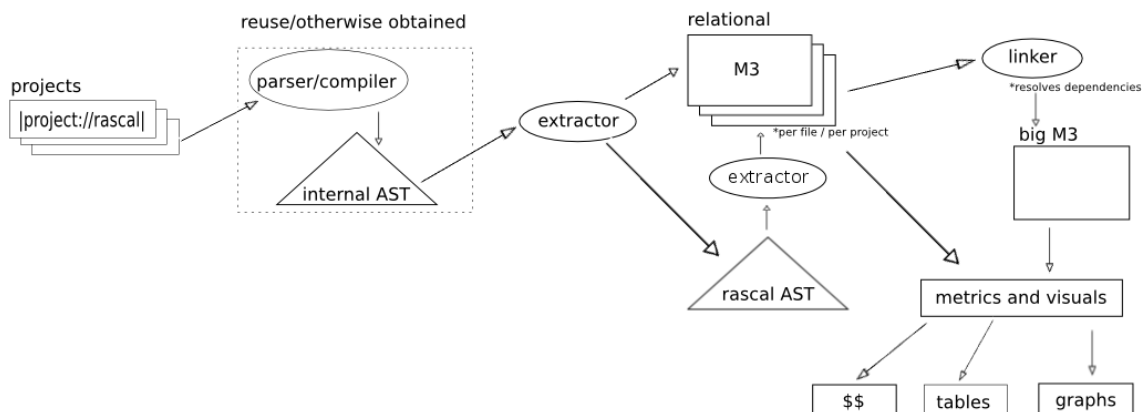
reuse/otherwise obtained

projects

|project://rascal|

parser/compiler

internal AST

extractor

relational

M3

*per file / per project

extractor

rascal AST

linker

*resolves dependencies

big M3

metrics and visuals

$$

tables

graphs